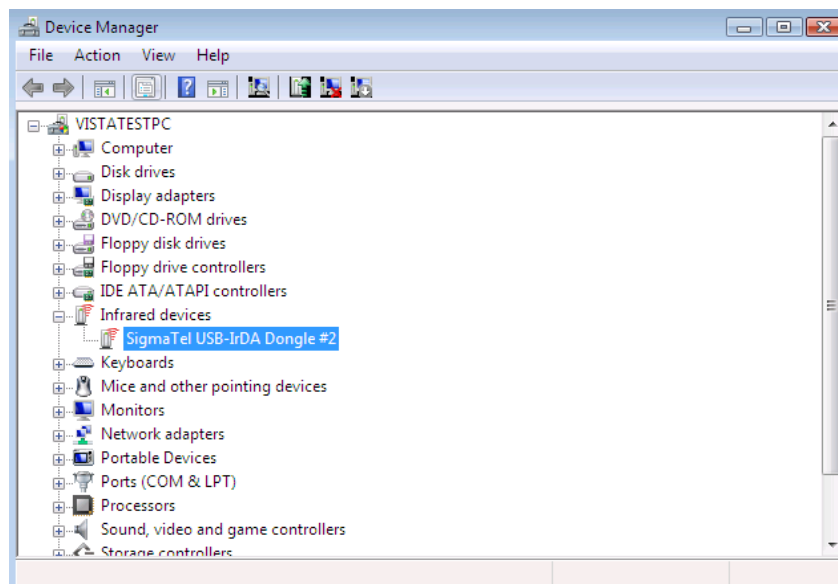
Device Manager

File Action View Help

VISTATESTPC
Computer
Disk drives
Display adapters
DVD/CD-ROM drives
Floppy disk drives
Floppy drive controllers
IDE ATA/ATAPI controllers
Infrared devices
SigmaTel USB-IrDA Dongle #2
Keyboards
Mice and other pointing devices
Monitors
Network adapters
Portable Devices
Ports (COM & LPT)
Processors
Sound, video and game controllers
Storage controllers